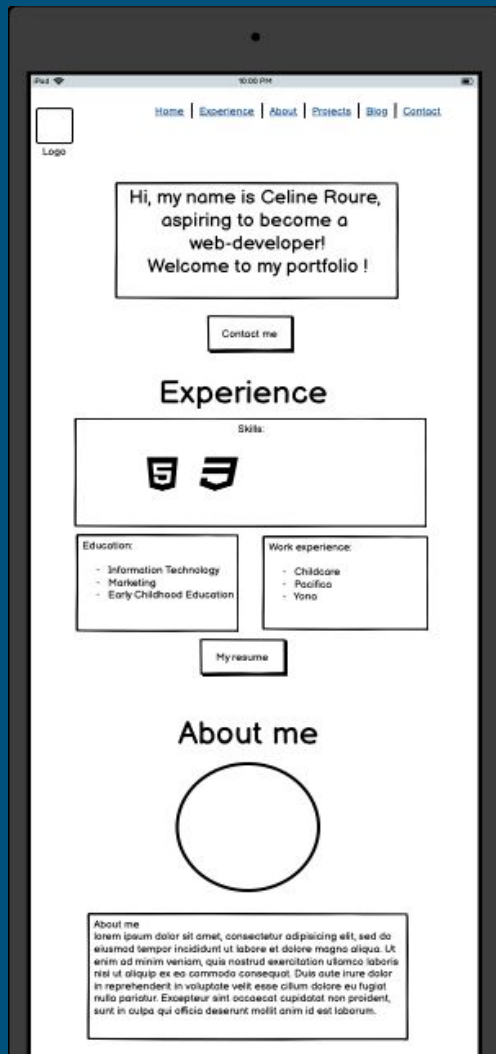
iPad 10:00 PM

Home | Experience | About | Projects | Blog | Contact

Logo

Hi, my name is Celine Roure, aspiring to become a web-developer! Welcome to my portfolio !

Contact me

Experience

Skills:

Education:

- Information Technology
- Marketing
- Early Childhood Education

Work experience:

- Childcare
- Pacifica
- Yono

My resume

About me

About me
lorem ipsum dolor sit amet, consectetur adipisicing elit, sed do eiusmod tempor incididunt ut labore et dolore magna aliqua. Ut enim ad minim veniam, quis nostrud exercitation ullamco laboris nisi ut aliquip ex ea commodo consequat. Duis aute irure dolor in reprehenderit in voluptate velit esse cillum dolore eu fugiat nulla pariatur. Excepteur sint occaecat cupidatat non proident, sunt in culpa qui officia deserunt mollit anim id est laborum.